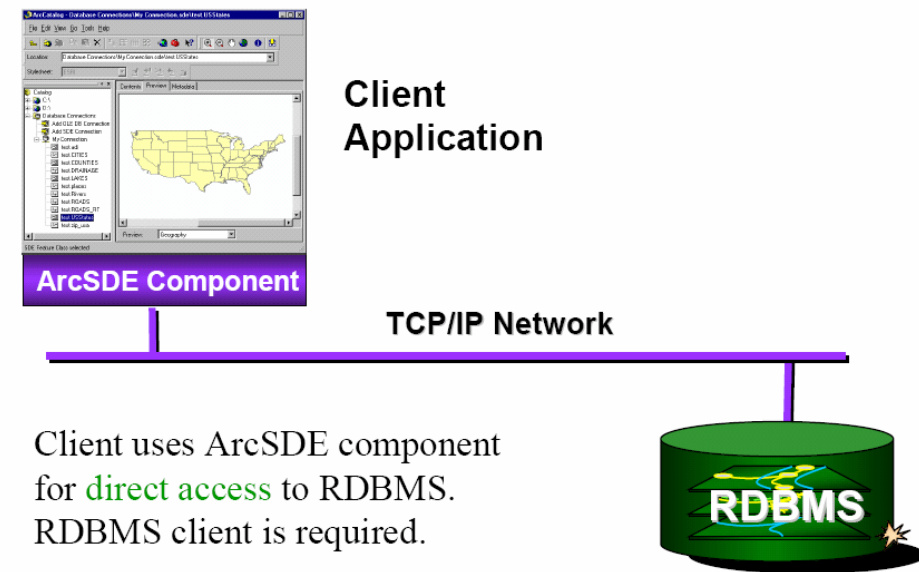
ArcCatalog - Database Connections\My Connection.sde\test.USStates

File Edit View Go Tools Help

Location: Database Connections\My Connection.sde\test.USStates

Stylesheet:

Contents Preview Metadata

Catalog
C:\
D:\
Database Connections
Add OLE DB Connection
Add SDE Connection
My Connection
test.adi
test.CITIES
test.COUNTIES
test.DRAINAGE
test.LAKES
test.places
test.Rivers
test.ROADS
test.ROADS_RT
test.USStates
test.zip_usa

Preview: Geography

SDE Feature Class selected

ArcSDE Component

Client Application

TCP/IP Network

Client uses ArcSDE component for direct access to RDBMS. RDBMS client is required.

RDBMS